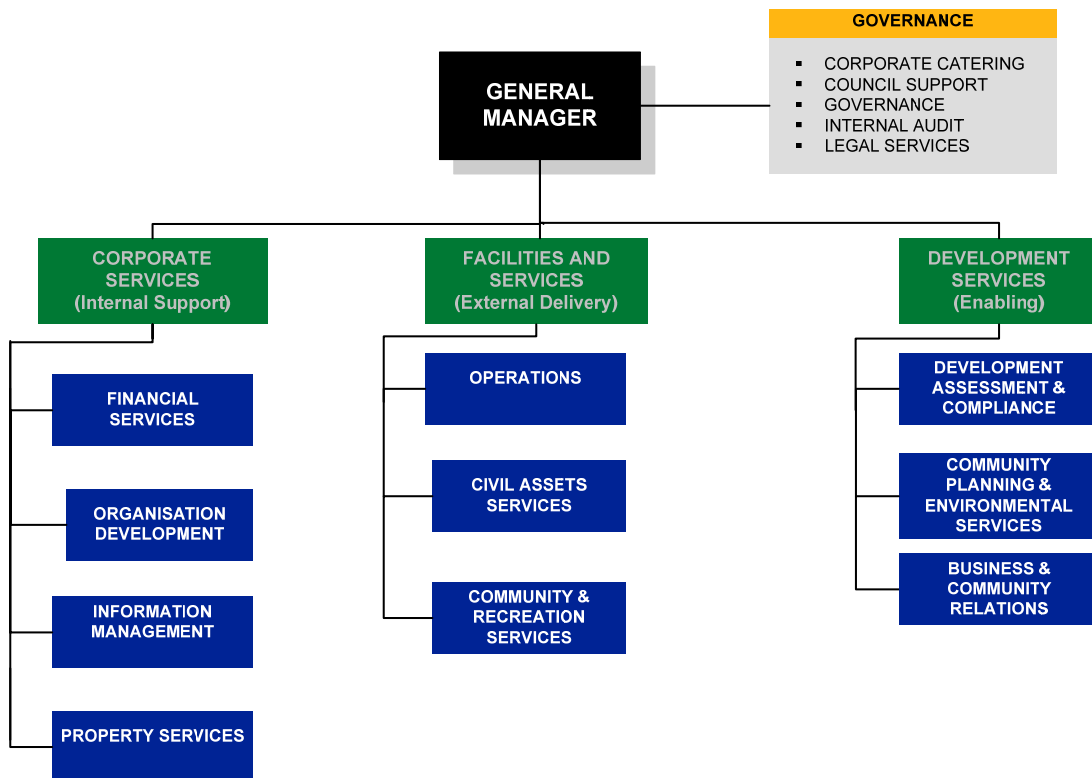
GOVERNANCE

- CORPORATE CATERING
- COUNCIL SUPPORT
- GOVERNANCE
- INTERNAL AUDIT
- LEGAL SERVICES

GENERAL MANAGER

CORPORATE SERVICES (Internal Support)

FINANCIAL SERVICES

ORGANISATION DEVELOPMENT

INFORMATION MANAGEMENT

PROPERTY SERVICES

FACILITIES AND SERVICES (External Delivery)

OPERATIONS

CIVIL ASSETS SERVICES

COMMUNITY & RECREATION SERVICES

DEVELOPMENT SERVICES (Enabling)

DEVELOPMENT ASSESSMENT & COMPLIANCE

COMMUNITY PLANNING & ENVIRONMENTAL SERVICES

BUSINESS & COMMUNITY RELATIONS